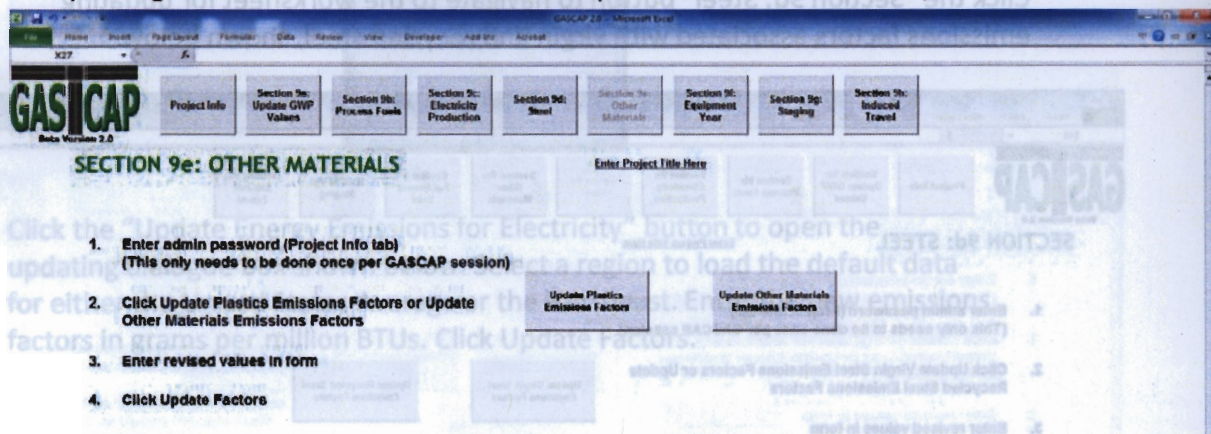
Click the "Section 9d: Steel" button to navigate to the worksheet for updating

GASCAP 2.0 - Microsoft Excel

File Home Insert Page Layout Formulas Data Review View Developer Add-Ins Acrobat

X27

GAS CAP
Beta Version 2.0

Project Info

Section 9a: Update GWP Values

Section 9b: Process Fuels

Section 9c: Electricity Production

Section 9d: Steel

Section 9e: Other Materials

Section 9f: Equipment Year

Section 9g: Staging

Section 9h: Induced Travel

SECTION 9e: OTHER MATERIALS

Enter Project Title Here

Click the "Update Energy Emissions for Electricity" button to open the updating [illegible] select a region to load the default data for eit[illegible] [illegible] the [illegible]st. Enter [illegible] emissions factors in grams per million BTUs. Click Update Factors.

1. Enter admin password (Project Info tab) (This only needs to be done once per GASCAP session)

2. Click Update Plastics Emissions Factors or Update Other Materials Emissions Factors

Update Plastics Emissions Factors

Update Other Materials Emissions Factors

3. Enter revised values in form

4. Click Update Factors